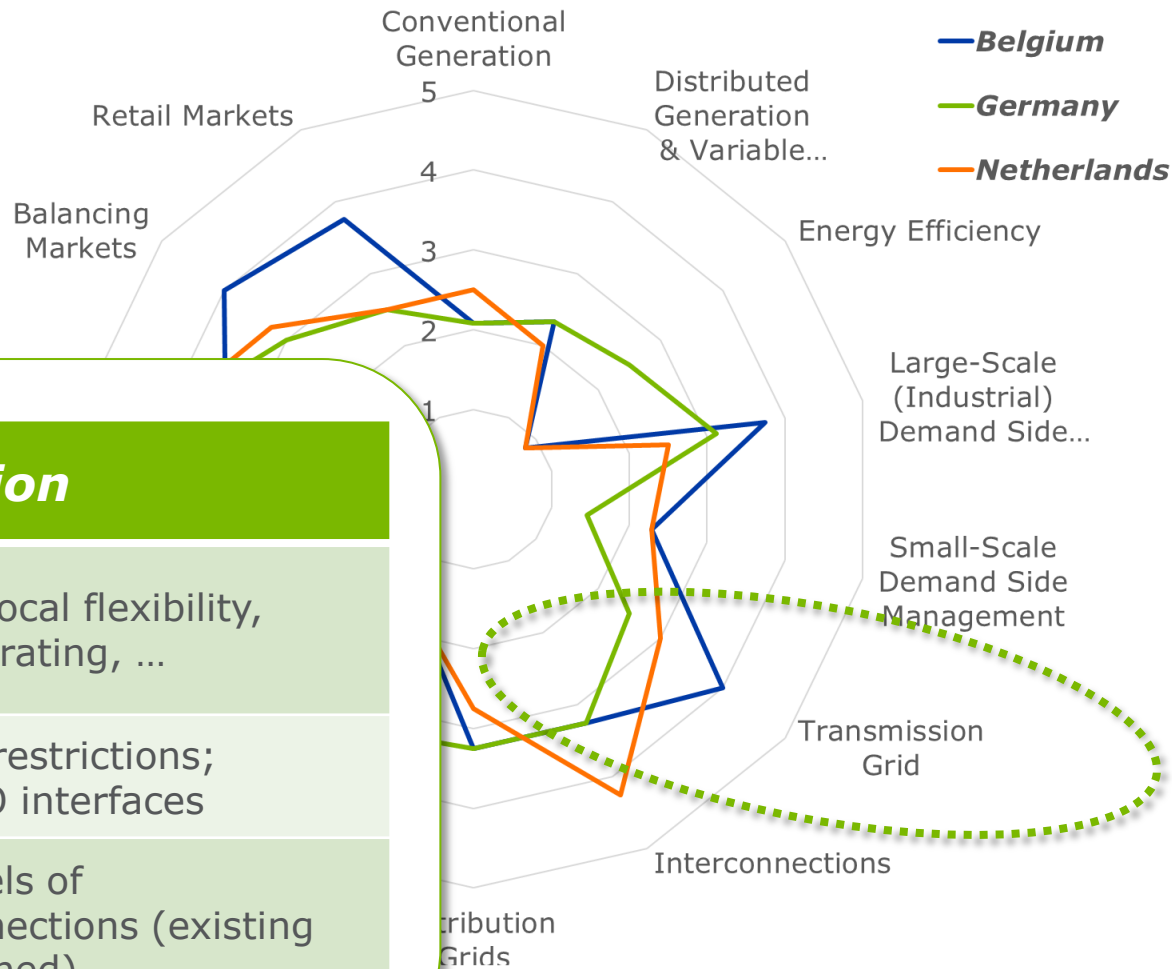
Conventional Generation

Belgium

Germany

Netherlands

Distributed Generation & Variable…

Retail Markets

5

4

3

2

1

Balancing Markets

Energy Efficiency

Large-Scale (Industrial) Demand Side…

Small-Scale Demand Side Management

Transmission Grid

Interconnections

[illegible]tribution Grids

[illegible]ion

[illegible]ocal flexibility, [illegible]rating, …

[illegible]restrictions; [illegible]) interfaces

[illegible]els of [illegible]nections (existing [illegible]